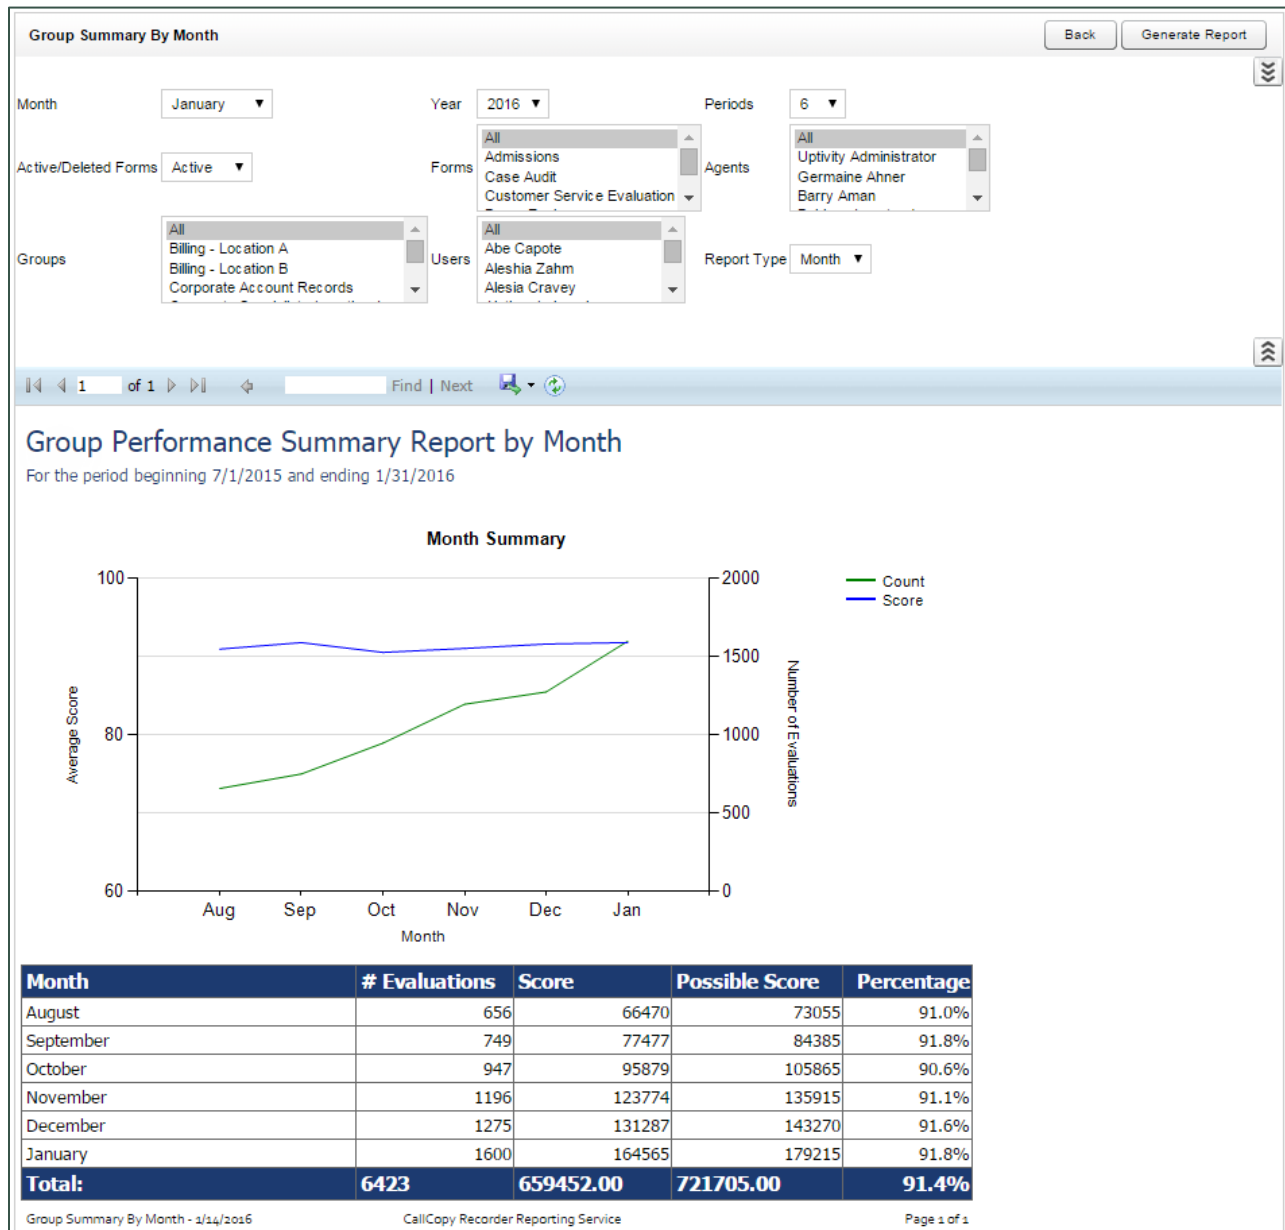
Group Summary By Month

Back Generate Report

Month January

Year 2016

Periods 6

Active/Deleted Forms Active

Forms All Admissions Case Audit Customer Service Evaluation

Agents All Uptivity Administrator Germaine Ahner Barry Aman

Groups All Billing - Location A Billing - Location B Corporate Account Records

Users All Abe Capote Aleshia Zahm Alesia Cravey

Report Type Month

1 of 1 Find | Next

Group Performance Summary Report by Month

For the period beginning 7/1/2015 and ending 1/31/2016

Month Summary

Count
Score

Average Score

Number of Evaluations

100 80 60

2000 1500 1000 500 0

Aug Sep Oct Nov Dec Jan

Month

| Month | # Evaluations | Score | Possible Score | Percentage |
|---|---|---|---|---|
| August | 656 | 66470 | 73055 | 91.0% |
| September | 749 | 77477 | 84385 | 91.8% |
| October | 947 | 95879 | 105865 | 90.6% |
| November | 1196 | 123774 | 135915 | 91.1% |
| December | 1275 | 131287 | 143270 | 91.6% |
| January | 1600 | 164565 | 179215 | 91.8% |
| Total: | 6423 | 659452.00 | 721705.00 | 91.4% |

Group Summary By Month - 1/14/2016 CallCopy Recorder Reporting Service Page 1 of 1